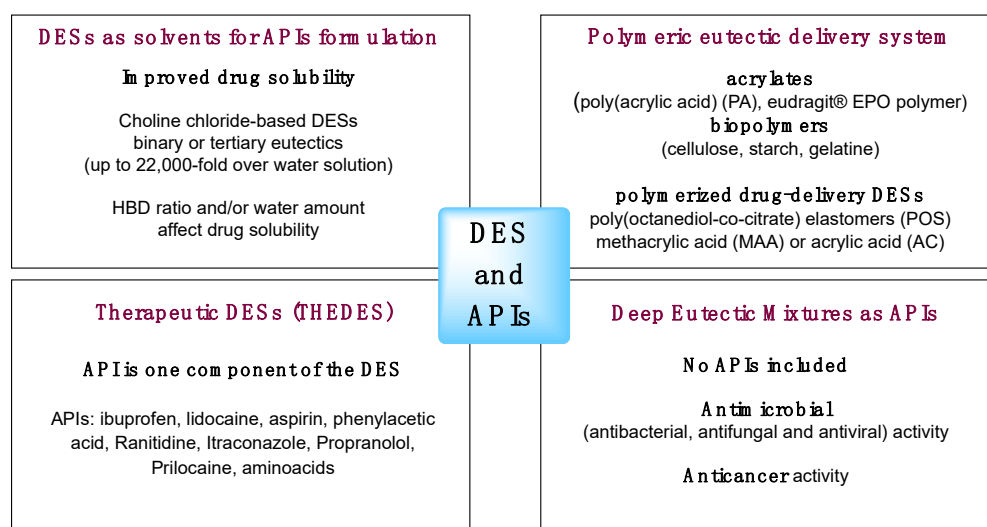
DESs as solvents for APIs formulation

Improved drug solubility

Choline chloride-based DESs binary or tertiary eutectics (up to 22,000-fold over water solution)

HBD ratio and/or water amount affect drug solubility

Polymeric eutectic delivery system

acrylates
(poly(acrylic acid) (PA), eudragit® EPO polymer)
biopolymers
(cellulose, starch, gelatine)

polymerized drug-delivery DESs
poly(octanediol-co-citrate) elastomers (POS)
methacrylic acid (MAA) or acrylic acid (AC)

DES and APIs

Therapeutic DESs (THEDES)

API is one component of the DES

APIs: ibuprofen, lidocaine, aspirin, phenylacetic acid, Ranitidine, Itraconazole, Propranolol, Prilocaine, aminoacids

Deep Eutectic Mixtures as APIs

No APIs included

Antimicrobial
(antibacterial, antifungal and antiviral) activity

Anticancer activity